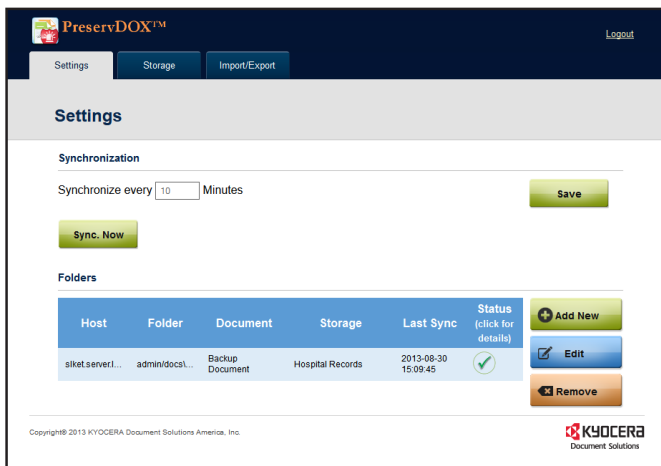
PreservDOX™

Logout

Settings Storage Import/Export

Settings

Synchronization

Synchronize every 10 Minutes

Save

Sync. Now

Folders

| Host | Folder | Document | Storage | Last Sync | Status (click for details) |
|---|---|---|---|---|---|
| slket.server.l... | admin/docs\... | Backup Document | Hospital Records | 2013-08-30 15:09:45 | ✓ |

Add New

Edit

Remove

Copyright© 2013 KYOCERA Document Solutions America, Inc.

KYOCERA
Document Solutions